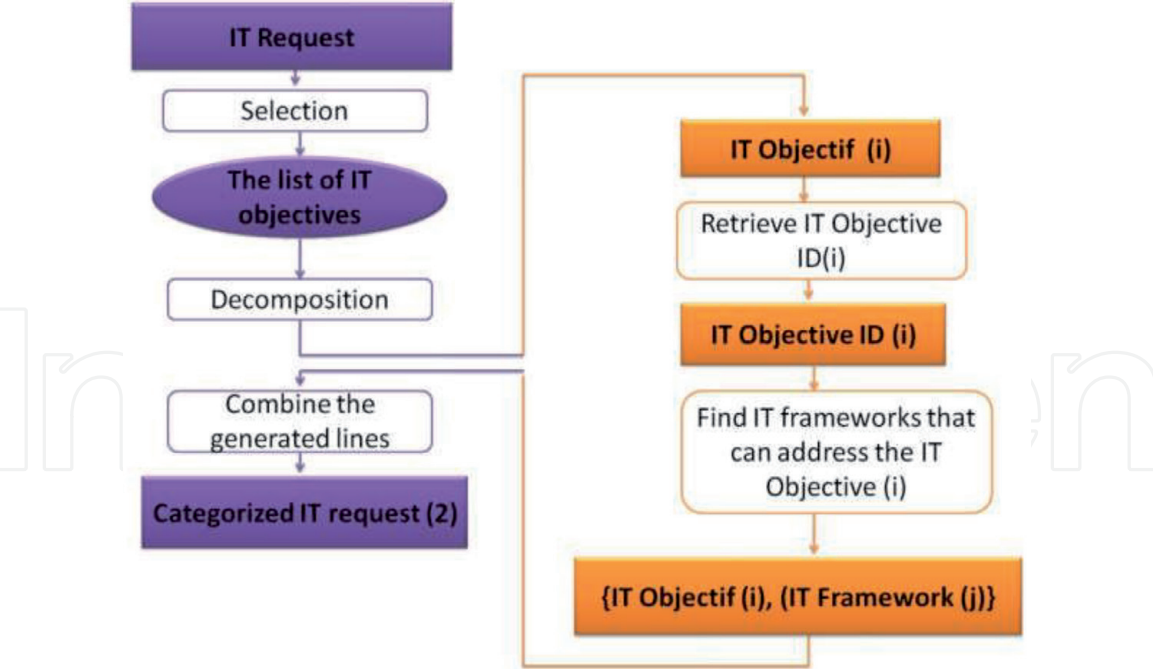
IT Request

Selection

The list of IT objectives

Decomposition

Combine the generated lines

Categorized IT request (2)

IT Objectif (i)

Retrieve IT Objective ID(i)

IT Objective ID (i)

Find IT frameworks that can address the IT Objective (i)

{IT Objectif (i), (IT Framework (j)}